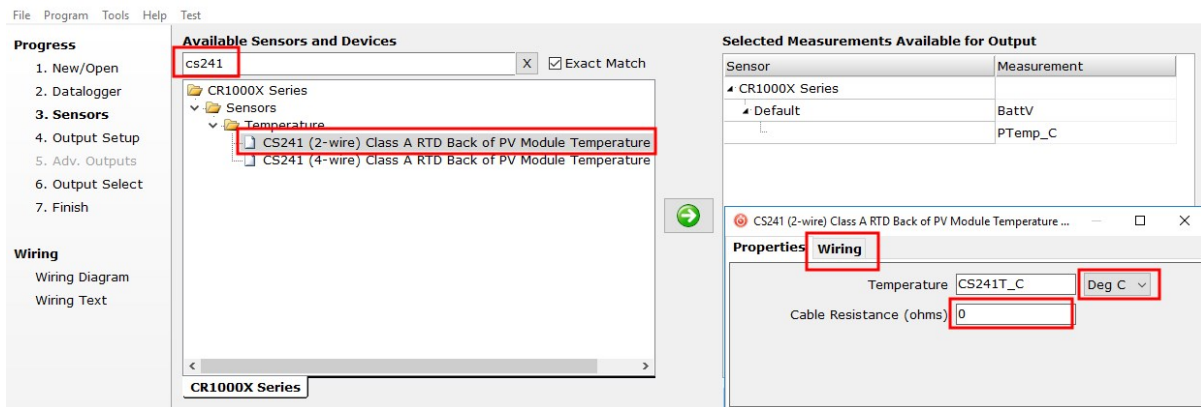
File Program Tools Help Test

Progress
1. New/Open
2. Datalogger
3. Sensors
4. Output Setup
5. Adv. Outputs
6. Output Select
7. Finish

Wiring
Wiring Diagram
Wiring Text

Available Sensors and Devices
cs241
X
Exact Match
CR1000X Series
Sensors
Temperature
CS241 (2-wire) Class A RTD Back of PV Module Temperature
CS241 (4-wire) Class A RTD Back of PV Module Temperature
CR1000X Series

Selected Measurements Available for Output

| Sensor | Measurement |
|---|---|
| CR1000X Series | |
| Default | BattV |
| | PTemp_C |

CS241 (2-wire) Class A RTD Back of PV Module Temperature ...
Properties Wiring
Temperature CS241T_C Deg C
Cable Resistance (ohms) 0